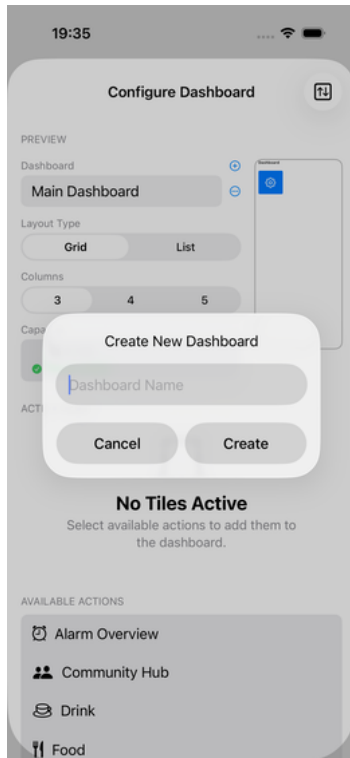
19:35

Configure Dashboard

PREVIEW

Dashboard

Main Dashboard

Dashboard

Layout Type

Grid

List

Columns

3

4

5

Capa

ACTI

Create New Dashboard

Dashboard Name

Cancel

Create

No Tiles Active

Select available actions to add them to the dashboard.

AVAILABLE ACTIONS

Alarm Overview

Community Hub

Drink

Food